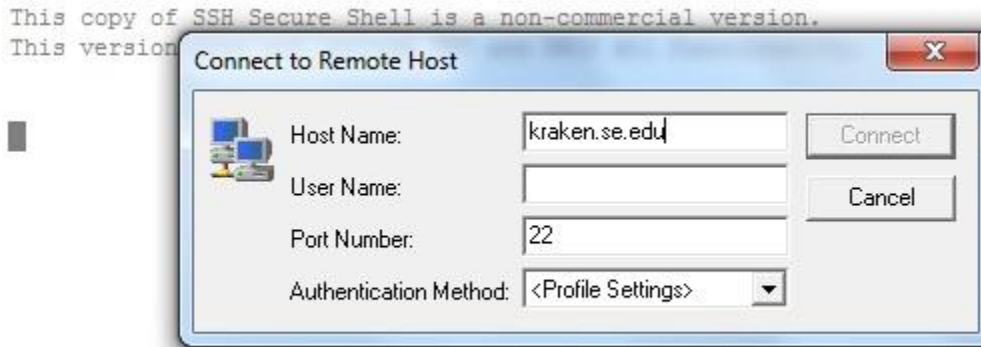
This copy of SSH Secure Shell is a non-commercial version.
This version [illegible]

Connect to Remote Host

X

Host Name: kraken.se.edu

User Name:

Port Number: 22

Authentication Method: <Profile Settings>

Connect

Cancel